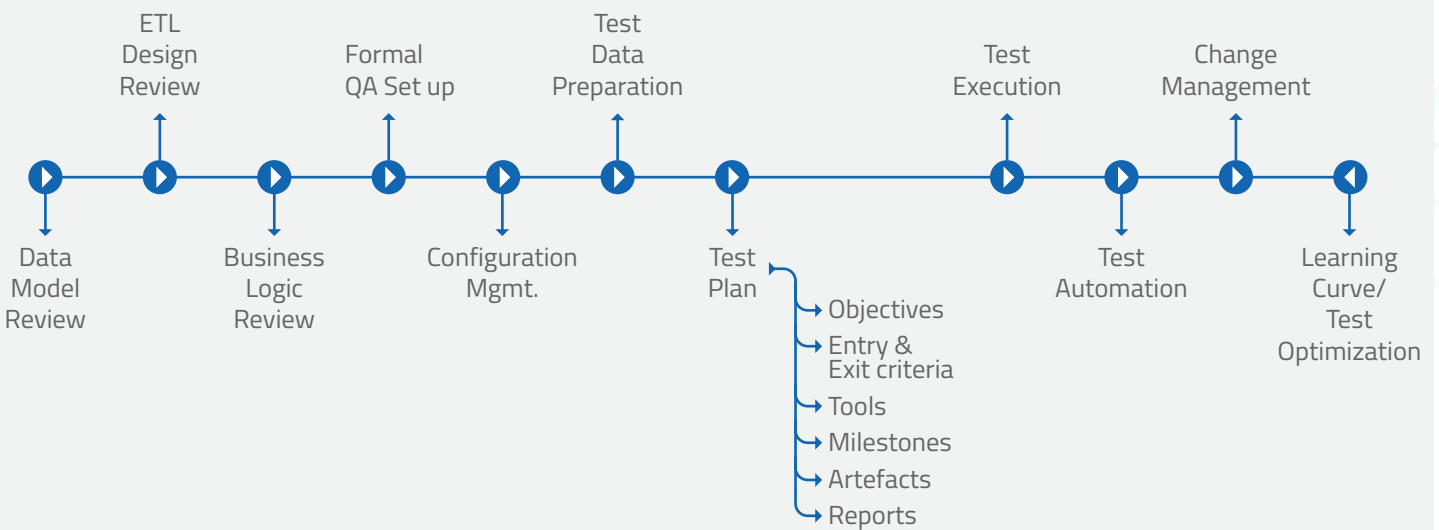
ETL Design Review

Formal QA Set up

Test Data Preparation

Test Execution

Change Management

Data Model Review

Business Logic Review

Configuration Mgmt.

Test Plan

Objectives

Entry & Exit criteria

Tools

Milestones

Artefacts

Reports

Test Automation

Learning Curve/ Test Optimization